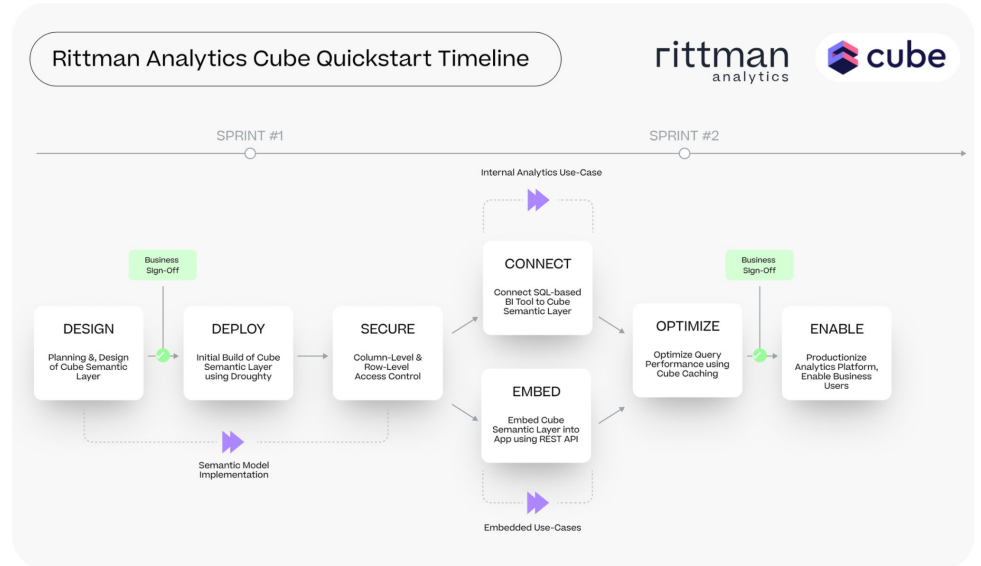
Rittman Analytics Cube Quickstart Timeline

rittman analytics

cube

SPRINT #1

SPRINT #2

Internal Analytics Use-Case

Business Sign-Off

DESIGN
Planning &, Design of Cube Semantic Layer

DEPLOY
Initial Build of Cube Semantic Layer using Droughty

SECURE
Column-Level & Row-Level Access Control

CONNECT
Connect SQL-based BI Tool to Cube Semantic Layer

EMBED
Embed Cube Semantic Layer into App using REST API

Business Sign-Off

OPTIMIZE
Optimize Query Performance using Cube Caching

ENABLE
Productionize Analytics Platform, Enable Business Users

Semantic Model Implementation

Embedded Use-Cases